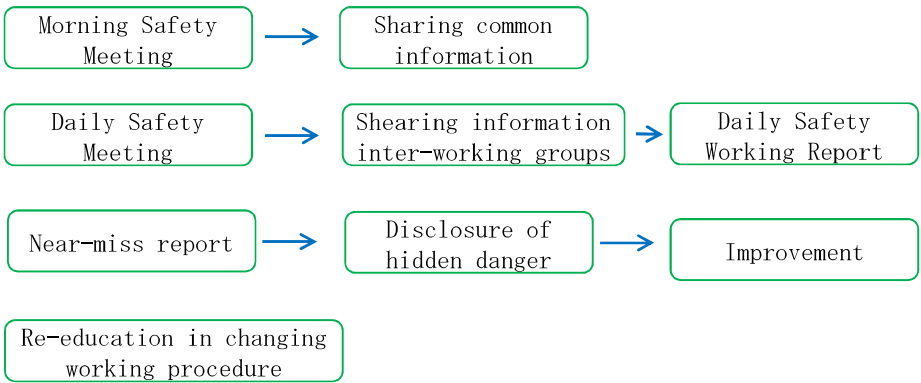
Morning Safety Meeting

Sharing common information

Daily Safety Meeting

Shearing information inter-working groups

Daily Safety Working Report

Near-miss report

Disclosure of hidden danger

Improvement

Re-education in changing working procedure